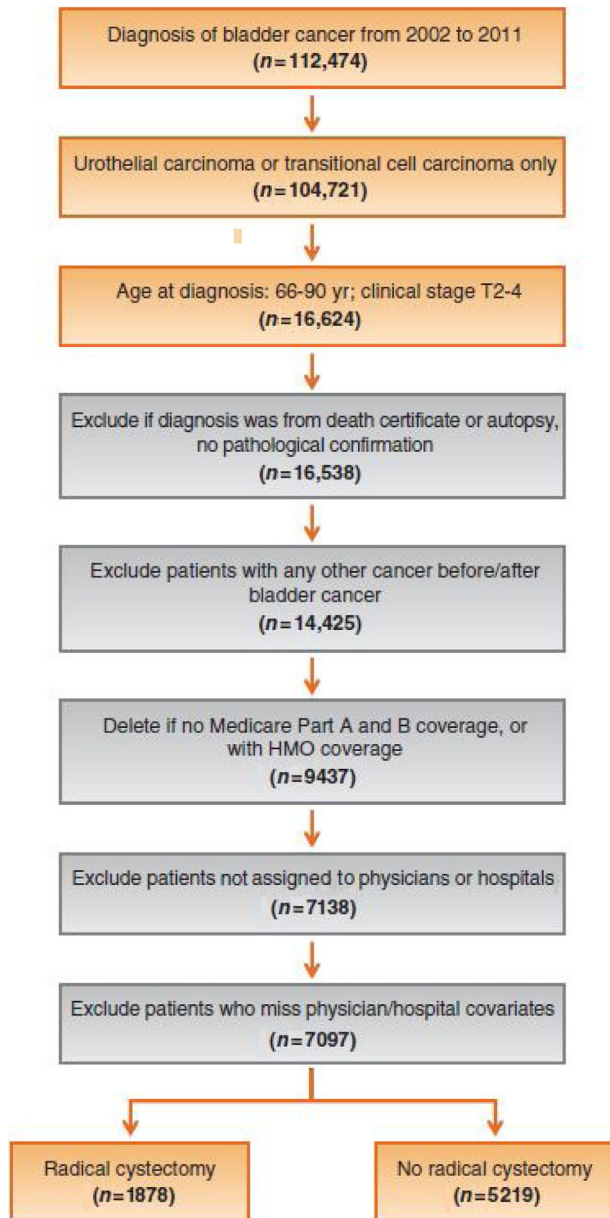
Diagnosis of bladder cancer from 2002 to 2011
($n$=112,474)

Urothelial carcinoma or transitional cell carcinoma only
($n$=104,721)

Age at diagnosis: 66-90 yr; clinical stage T2-4
($n$=16,624)

Exclude if diagnosis was from death certificate or autopsy, no pathological confirmation
($n$=16,538)

Exclude patients with any other cancer before/after bladder cancer
($n$=14,425)

Delete if no Medicare Part A and B coverage, or with HMO coverage
($n$=9437)

Exclude patients not assigned to physicians or hospitals
($n$=7138)

Exclude patients who miss physician/hospital covariates
($n$=7097)

Radical cystectomy
($n$=1878)

No radical cystectomy
($n$=5219)